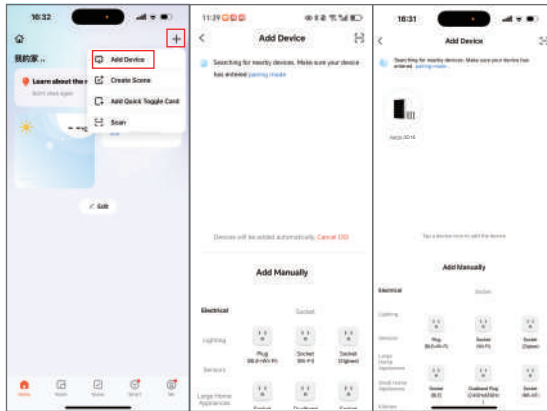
16:32

我的家 ..

Learn about the

Add Device

Create Scene

Add Quick Toggle Card

Scan

Edit

11:29

Add Device

Searching for nearby devices. Make sure your device has entered pairing mode

Devices will be added automatically. Cancel (30)

Add Manually

Electrical

Socket

Lighting

Sensors

Large Home Appliances

Plug (BLE+Wi-Fi)

Socket (Wi-Fi)

Socket (Zigbee)

Socket

16:31

Add Device

Searching for nearby devices. Make sure your device has entered pairing mode

Tap a device icon to add the device

Add Manually

Electrical

Socket

Lighting

Sensors

Large Home Appliances

Small Home Appliances

Plug (BLE+Wi-Fi)

Socket (Wi-Fi)

Socket (Zigbee)

Socket (BLE)

Outdoor Plug (2.4GHz&5GHz)

Socket (NB-IoT)